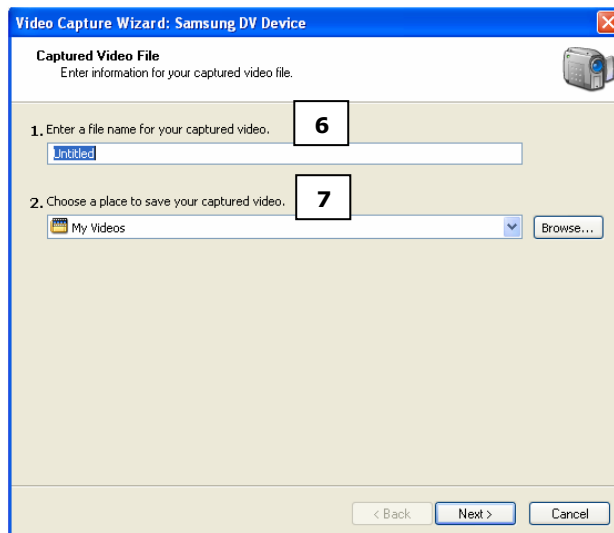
Video Capture Wizard: Samsung DV Device

Captured Video File
Enter information for your captured video file.

1. Enter a file name for your captured video.

6

Untitled

2. Choose a place to save your captured video.

7

My Videos

Browse...

< Back

Next >

Cancel